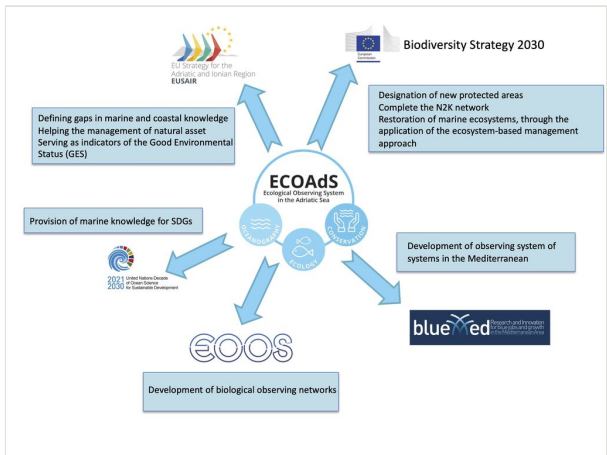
EU Strategy for the Adriatic and Ionian Region
EUSAIR

European Commission

Biodiversity Strategy 2030

Defining gaps in marine and coastal knowledge
Helping the management of natural asset
Serving as indicators of the Good Environmental Status (GES)

Designation of new protected areas
Complete the N2K network
Restoration of marine ecosystems, through the application of the ecosystem-based management approach

ECOAdS
Ecological Observing System in the Adriatic Sea

OCEANOGRAPHY
ECOLOGY
CONSERVATION

Provision of marine knowledge for SDGs

2021 United Nations Decade of Ocean Science for Sustainable Development 2030

Development of observing system of systems in the Mediterranean

EOOS

blueMed Research and Innovation for blue jobs and growth in the Mediterranean Area

Development of biological observing networks